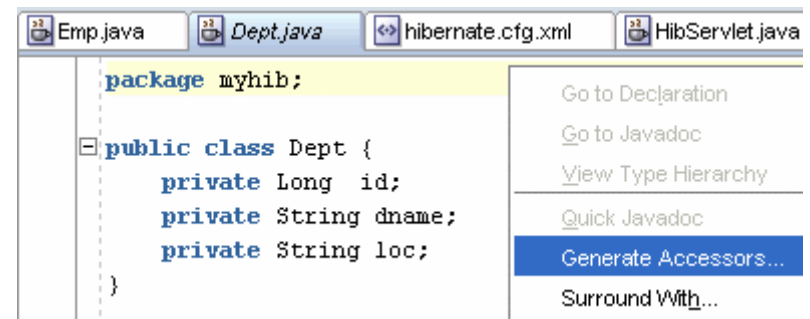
Emp.java | Dept.java | hibernate.cfg.xml | HibServlet.java

package myhib;

public class Dept {
    private Long  id;
    private String dname;
    private String loc;
}

Go to Declaration
Go to Javadoc
View Type Hierarchy
Quick Javadoc
Generate Accessors...
Surround With...